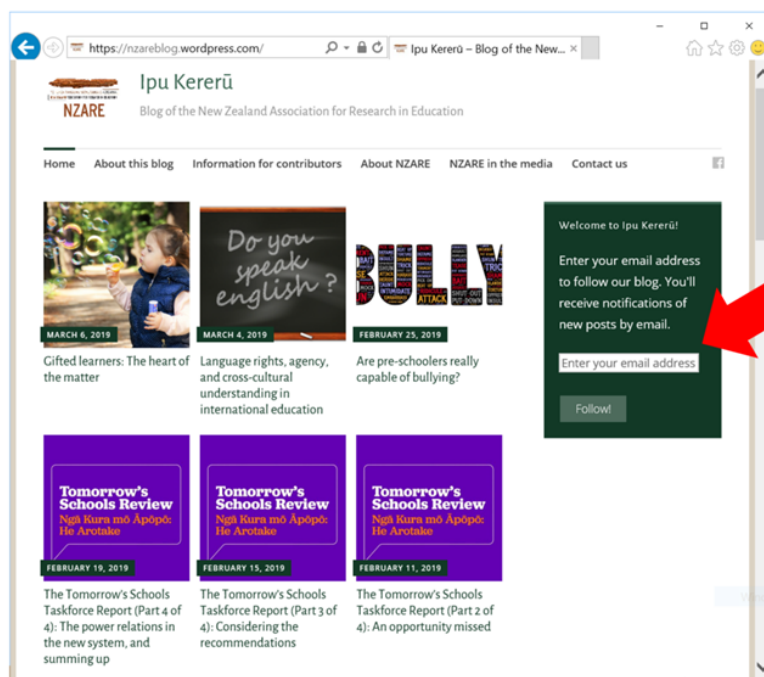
https://nzareblog.wordpress.com/

Ipu Kererū – Blog of the New...

NZARE

Ipu Kererū

Blog of the New Zealand Association for Research in Education

Home About this blog Information for contributors About NZARE NZARE in the media Contact us

Do you speak english ?

BULLY

ATTACK

MARCH 6, 2019

Gifted learners: The heart of the matter

MARCH 4, 2019

Language rights, agency, and cross-cultural understanding in international education

FEBRUARY 25, 2019

Are pre-schoolers really capable of bullying?

Welcome to Ipu Kererū!

Enter your email address to follow our blog. You'll receive notifications of new posts by email.

Enter your email address

Follow!

Tomorrow's Schools Review
Ngā Kura mō Āpōpō: He Arotake

FEBRUARY 19, 2019

The Tomorrow's Schools Taskforce Report (Part 4 of 4): The power relations in the new system, and summing up

Tomorrow's Schools Review
Ngā Kura mō Āpōpō: He Arotake

FEBRUARY 15, 2019

The Tomorrow's Schools Taskforce Report (Part 3 of 4): Considering the recommendations

Tomorrow's Schools Review
Ngā Kura mō Āpōpō: He Arotake

FEBRUARY 11, 2019

The Tomorrow's Schools Taskforce Report (Part 2 of 4): An opportunity missed